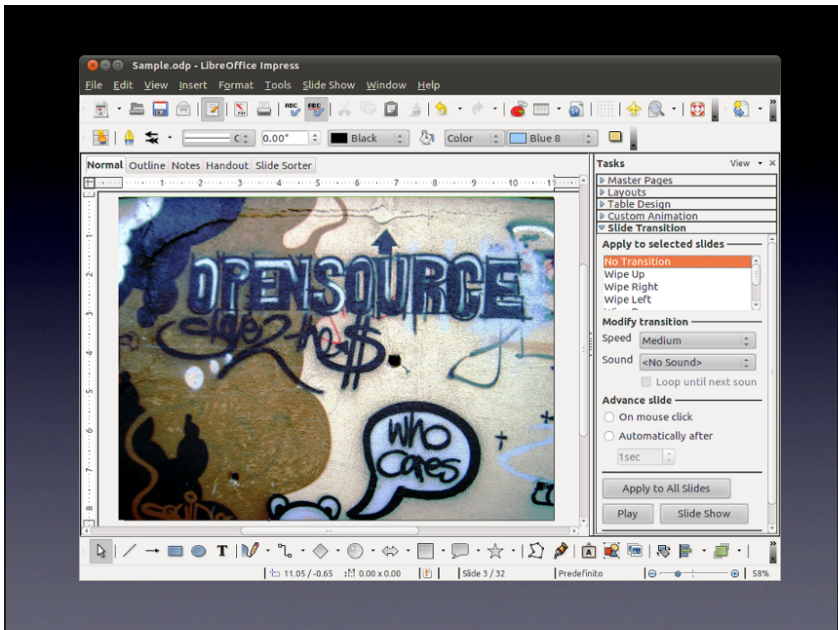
Sample.odp - LibreOffice Impress

File Edit View Insert Format Tools Slide Show Window Help

0.00" Black Color Blue 8

Normal Outline Notes Handout Slide Sorter

OPENSOURCE
slave 2 he$
who cares

Tasks View

Master Pages
Layouts
Table Design
Custom Animation
Slide Transition

Apply to selected slides
No Transition
Wipe Up
Wipe Right
Wipe Left

Modify transition
Speed Medium
Sound <No Sound>
Loop until next soun

Advance slide
On mouse click
Automatically after
1sec

Apply to All Slides
Play Slide Show

11.05 / -0.65 0.00 x 0.00 Slide 3 / 32 Predefinito 58%